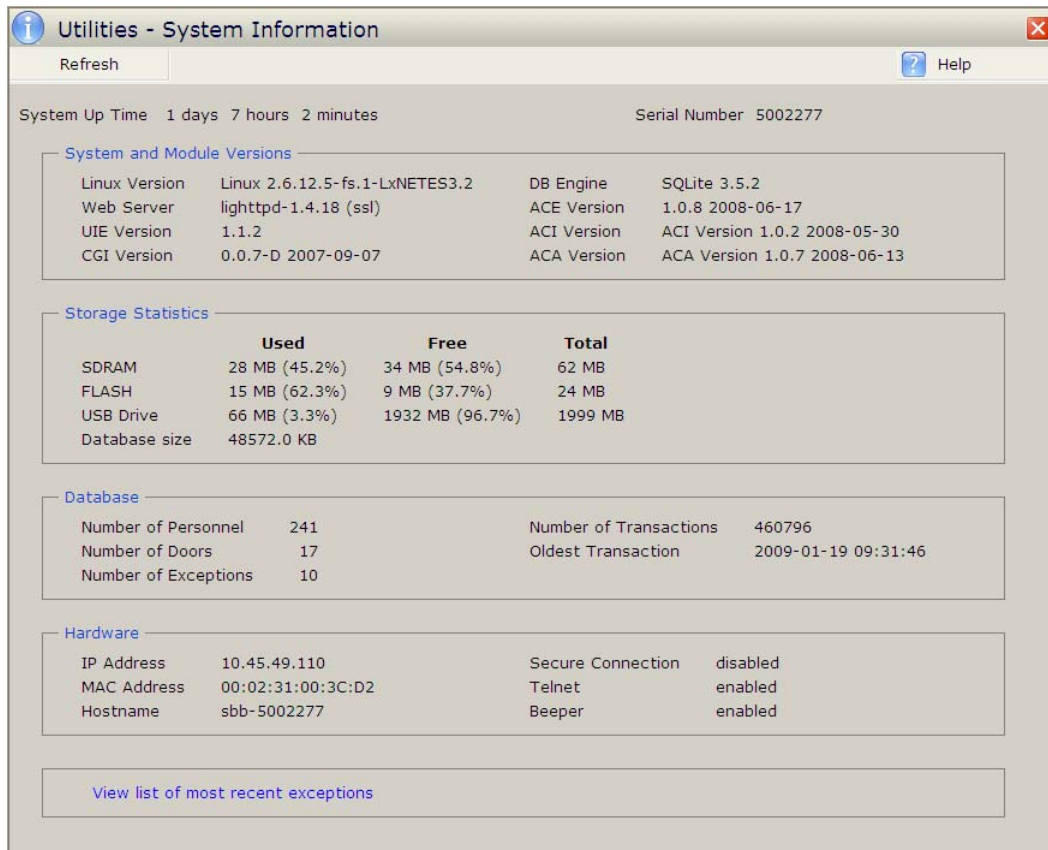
Utilities - System Information

Refresh

Help

System Up Time 1 days 7 hours 2 minutes

Serial Number 5002277

System and Module Versions

Linux Version Linux 2.6.12.5-fs.1-LxNETES3.2
Web Server lighttpd-1.4.18 (ssl)
UIE Version 1.1.2
CGI Version 0.0.7-D 2007-09-07

DB Engine SQLite 3.5.2
ACE Version 1.0.8 2008-06-17
ACI Version ACI Version 1.0.2 2008-05-30
ACA Version ACA Version 1.0.7 2008-06-13

Storage Statistics

| | Used | Free | Total |
|---|---|---|---|
| SDRAM | 28 MB (45.2%) | 34 MB (54.8%) | 62 MB |
| FLASH | 15 MB (62.3%) | 9 MB (37.7%) | 24 MB |
| USB Drive | 66 MB (3.3%) | 1932 MB (96.7%) | 1999 MB |
| Database size | 48572.0 KB | | |

Database

Number of Personnel 241
Number of Doors 17
Number of Exceptions 10

Number of Transactions 460796
Oldest Transaction 2009-01-19 09:31:46

Hardware

IP Address 10.45.49.110
MAC Address 00:02:31:00:3C:D2
Hostname sbb-5002277

Secure Connection disabled
Telnet enabled
Beeper enabled

View list of most recent exceptions